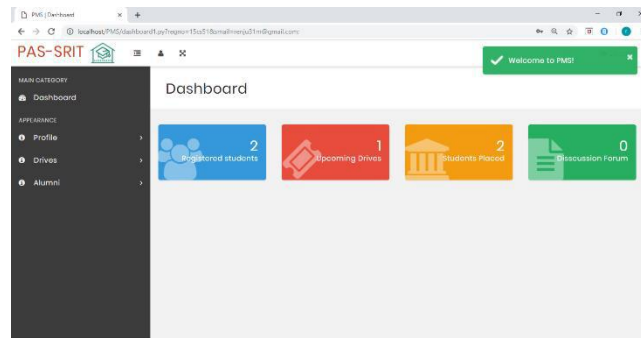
PMS | Dashboard × +

localhost/PMS/dashboard1.py?regno=15cs518email=renju31m@gmail.com

PAS-SRIT

Welcome to PMS!

MAIN CATEGORY

Dashboard

APPEARANCE

Profile

Drives

Alumni

Dashboard

2
Registered students

1
Upcoming Drives

2
Students Placed

0
Discussion Forum